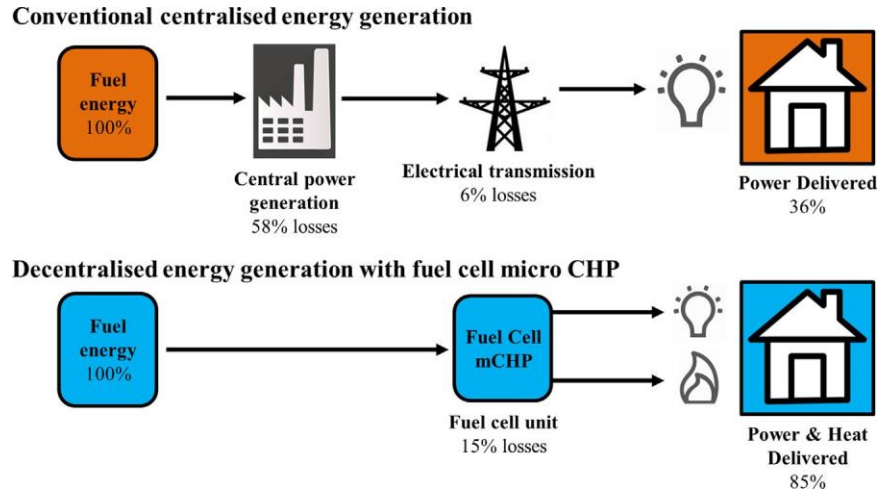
Conventional centralised energy generation

Fuel energy 100%

Central power generation
58% losses

Electrical transmission
6% losses

Power Delivered
36%

Decentralised energy generation with fuel cell micro CHP

Fuel energy 100%

Fuel Cell mCHP

Fuel cell unit
15% losses

Power & Heat Delivered
85%